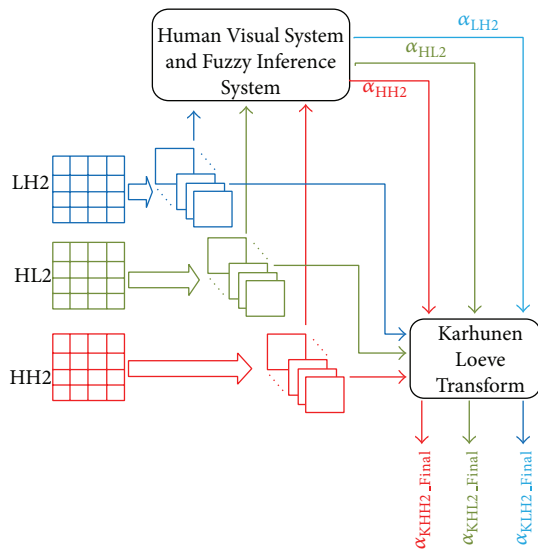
Human Visual System and Fuzzy Inference System

$\alpha_{LH2}$

$\alpha_{HL2}$

$\alpha_{HH2}$

LH2

HL2

HH2

Karhunen Loeve Transform

$\alpha_{KHH2\_Final}$

$\alpha_{KHL2\_Final}$

$\alpha_{KLH2\_Final}$